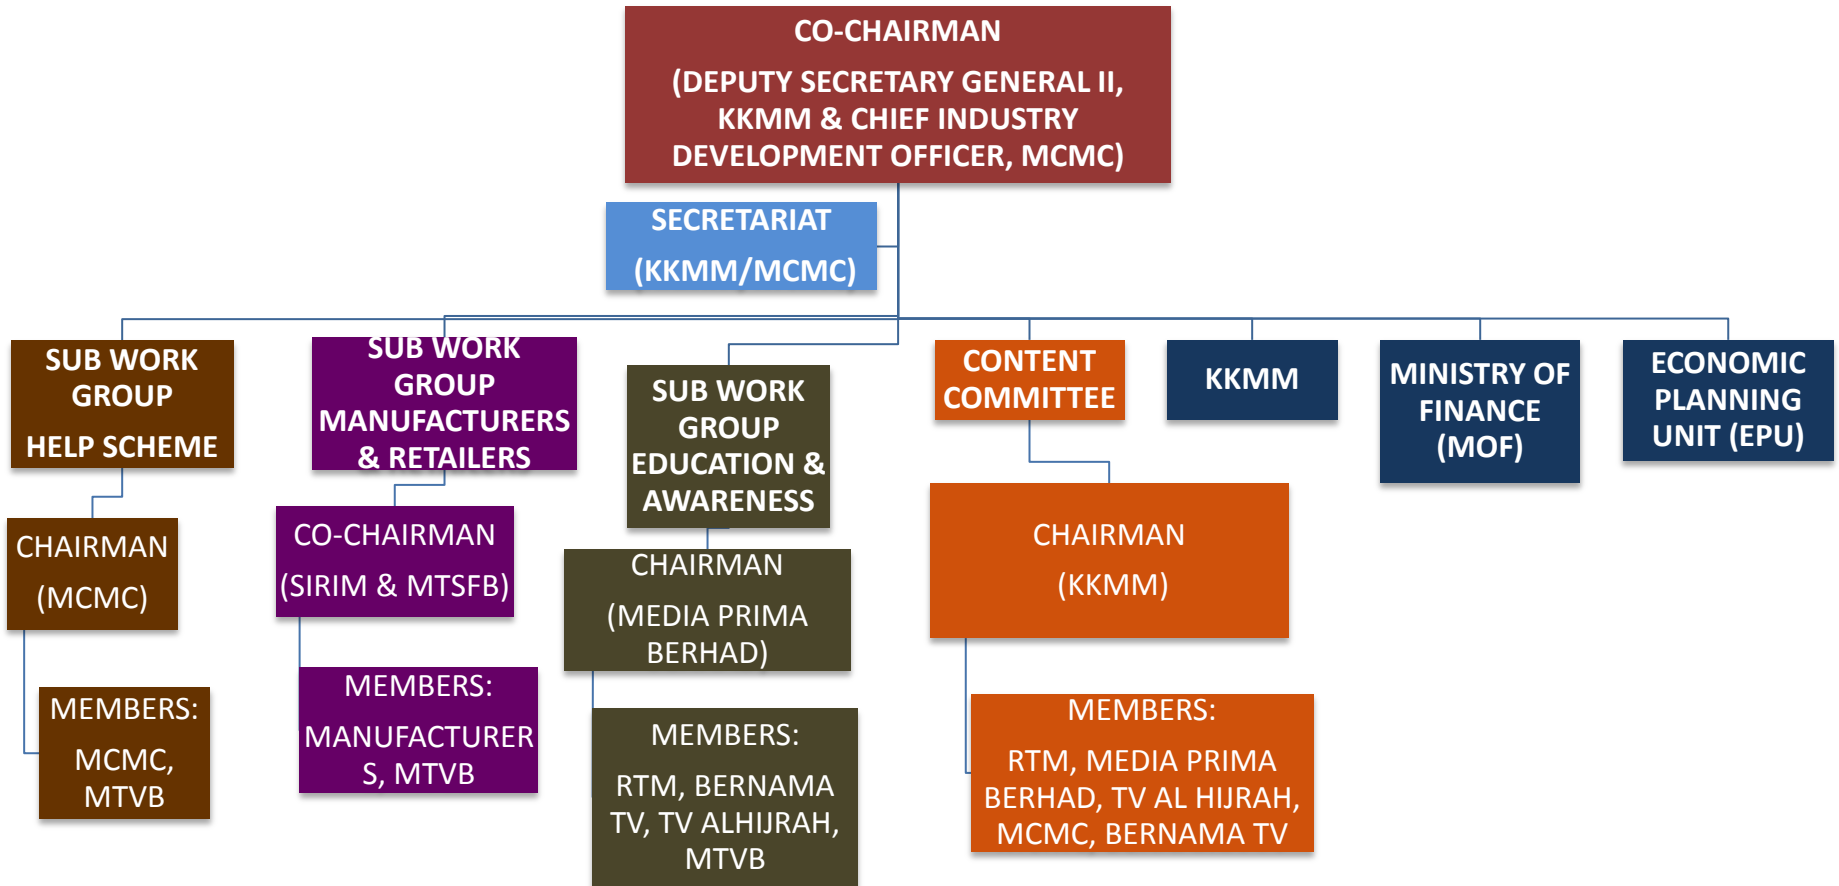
CO-CHAIRMAN

(DEPUTY SECRETARY GENERAL II, KKMM & CHIEF INDUSTRY DEVELOPMENT OFFICER, MCMC)

SECRETARIAT

(KKMM/MCMC)

SUB WORK GROUP

HELP SCHEME

CHAIRMAN

(MCMC)

MEMBERS:

MCMC, MTVB

SUB WORK GROUP MANUFACTURERS & RETAILERS

CO-CHAIRMAN

(SIRIM & MTSFB)

MEMBERS:

MANUFACTURERS, MTVB

SUB WORK GROUP EDUCATION & AWARENESS

CHAIRMAN

(MEDIA PRIMA BERHAD)

MEMBERS:

RTM, BERNAMA TV, TV ALHIJRAH, MTVB

CONTENT COMMITTEE

CHAIRMAN

(KKMM)

MEMBERS:

RTM, MEDIA PRIMA BERHAD, TV AL HIJRAH, MCMC, BERNAMA TV

KKMM

MINISTRY OF FINANCE (MOF)

ECONOMIC PLANNING UNIT (EPU)